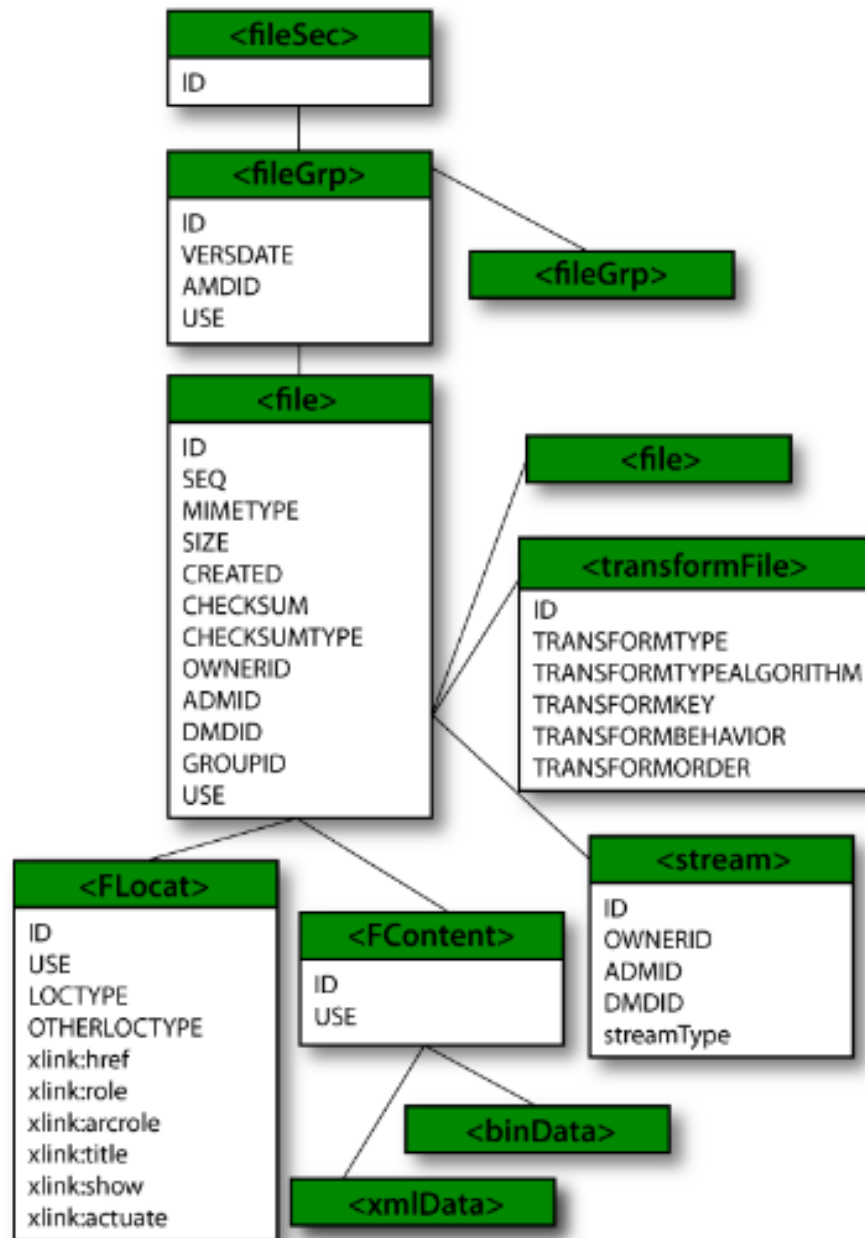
<fileSec>
ID

<fileGrp>
ID
VERSDATE
AMDID
USE

<fileGrp>

<file>
ID
SEQ
MIMETYPE
SIZE
CREATED
CHECKSUM
CHECKSUMTYPE
OWNERID
ADMID
DMDID
GROUPID
USE

<file>

<transformFile>
ID
TRANSFORMTYPE
TRANSFORMTYPEALGORITHM
TRANSFORMKEY
TRANSFORMBEHAVIOR
TRANSFORMORDER

<stream>
ID
OWNERID
ADMID
DMDID
streamType

<FLocat>
ID
USE
LOCTYPE
OTHERLOCTYPE
xlink:href
xlink:role
xlink:arcrole
xlink:title
xlink:show
xlink:actuate

<FContent>
ID
USE

<binData>

<xmlData>